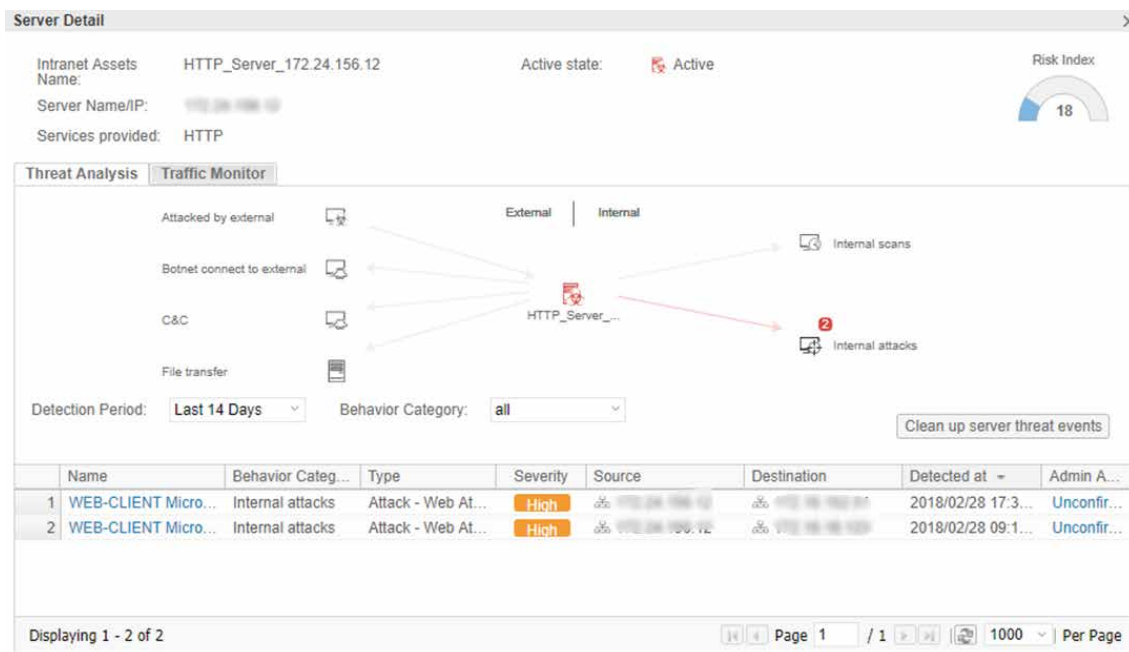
Server Detail

Intranet Assets Name: HTTP_Server_172.24.156.12

Active state: Active

Risk Index
18

Server Name/IP: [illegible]

Services provided: HTTP

Threat Analysis | Traffic Monitor

Attacked by external

Botnet connect to external

C&C

File transfer

External | Internal

HTTP_Server_...

Internal scans

2
Internal attacks

Detection Period: Last 14 Days

Behavior Category: all

Clean up server threat events

| | Name | Behavior Categ... | Type | Severity | Source | Destination | Detected at | Admin A... |
|---|---|---|---|---|---|---|---|---|
| 1 | WEB-CLIENT Micro... | Internal attacks | Attack - Web At... | High | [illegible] | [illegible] | 2018/02/28 17:3... | Unconfir... |
| 2 | WEB-CLIENT Micro... | Internal attacks | Attack - Web At... | High | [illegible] | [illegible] | 2018/02/28 09:1... | Unconfir... |

Displaying 1 - 2 of 2

Page 1 / 1 1000 Per Page